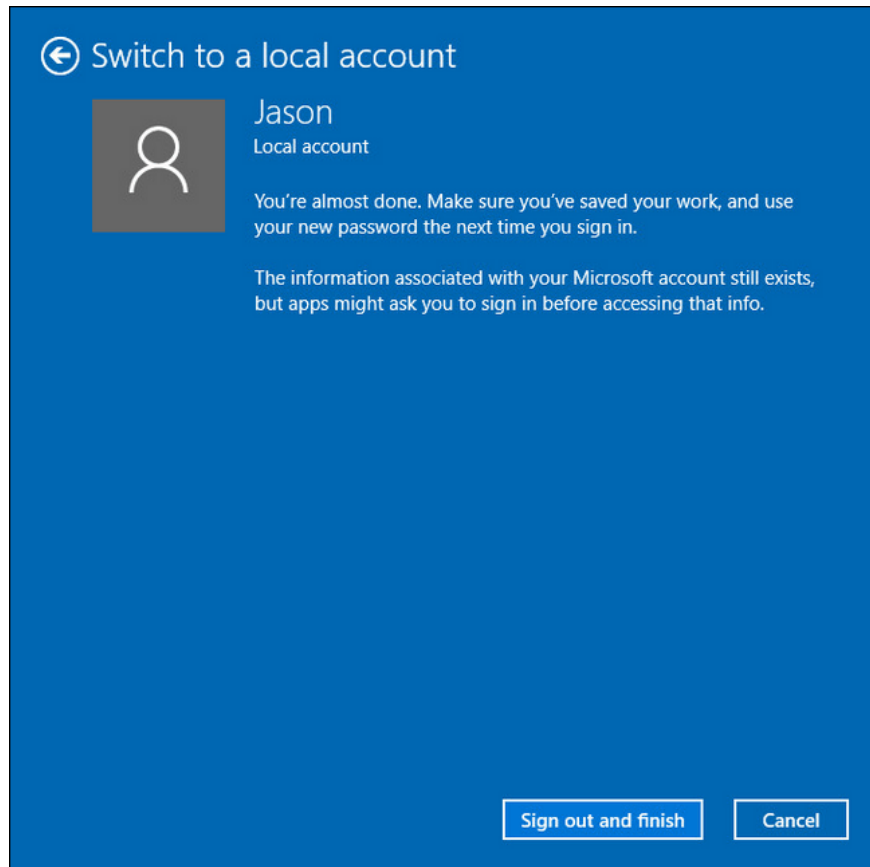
Switch to a local account

Jason
Local account

You’re almost done. Make sure you’ve saved your work, and use your new password the next time you sign in.

The information associated with your Microsoft account still exists, but apps might ask you to sign in before accessing that info.

Sign out and finish

Cancel